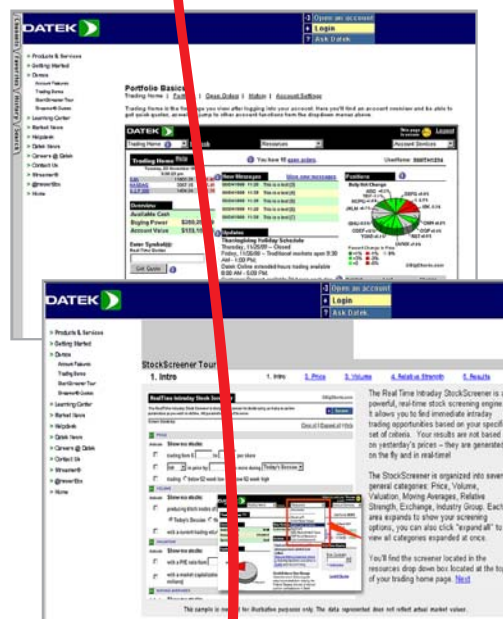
DATEK

Open an account
Login
Ask Datek

Contents
Favorites
History
Search

Products & Services
Getting Started
Datek
Account Features
Trading Demo
StockScreener Tour
Streamer® Guides
Learning Center
Market News
Helpdesk
Datek News
Careers @ Datek
Contact Us
Streamer®
@research
Home

Portfolio Basics
Trading Home | Portfolio | Open Orders | History | Account Settings

Trading Home is the first page you view after logging into your account. Here you'll find an account overview and be able to get quick quotes, access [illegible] jump to other account functions from the dropdown menus above.

DATEK
Trading Home
Resources
Account Services
Trading Home
You have 10 new orders
UserName: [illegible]
New Messages
Positions
Overview
Available Cash
Buying Power
Account Value
Enter Symbol(s):
Get Quote
Updates
Thanksgiving Holiday Schedule
Thursday, 11/25/99 -- Closed
Friday, 11/26/99 -- Traditional markets open 9:30 AM - 1:00 PM
Datek Online extended hours trading available 8:00 AM - 5:00 PM

DATEK

Open an account
Login
Ask Datek

Products & Services
Getting Started
Datek
Account Features
Trading Demo
StockScreener Tour
Streamer® Guides
Learning Center
Market News
Helpdesk
Datek News
Careers @ Datek
Contact Us
Streamer®
@researchbx
Home

StockScreener Tour
1. Intro
1. Intro | 2. Price | 3. Volume | 4. Relative Strength | 5. Results

Real-Time Intraday Stock Screener

The Real Time Intraday StockScreener is a powerful, real-time stock screening engine. It allows you to find immediate intraday trading opportunities based on your specified set of criteria. Your results are not based on yesterday's prices -- they are generated on the fly and in real-time!

The StockScreener is organized into several general categories: Price, Volume, Valuation, Moving Averages, Relative Strength, Exchange, Industry Group. Each area expands to show your screening options, you can also click "expand all" to view all categories expanded at once.

You'll find the screener located in the resources drop down box located at the top of your trading home page. Next

This sample is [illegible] for illustrative purposes only. The data represented does not reflect actual market values.